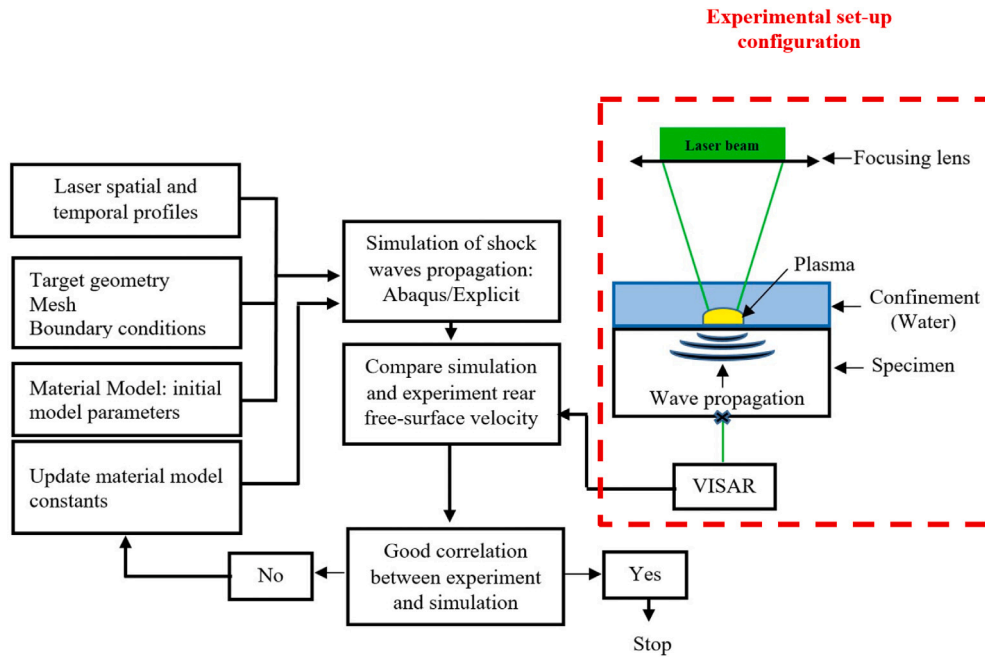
Experimental set-up configuration

Laser spatial and temporal profiles

Target geometry
Mesh
Boundary conditions

Material Model: initial model parameters

Update material model constants

Simulation of shock waves propagation: Abaqus/Explicit

Compare simulation and experiment rear free-surface velocity

Good correlation between experiment and simulation

No

Yes

Stop

Laser beam

Focusing lens

Plasma

Confinement (Water)

Specimen

Wave propagation

VISAR